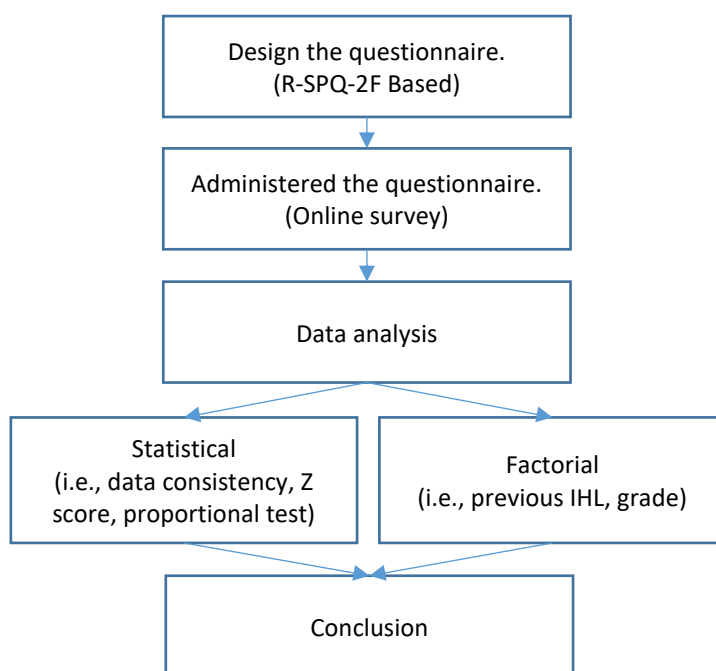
Design the questionnaire.
(R-SPQ-2F Based)

Administered the questionnaire.
(Online survey)

Data analysis

Statistical
(i.e., data consistency, Z score, proportional test)

Factorial
(i.e., previous IHL, grade)

Conclusion